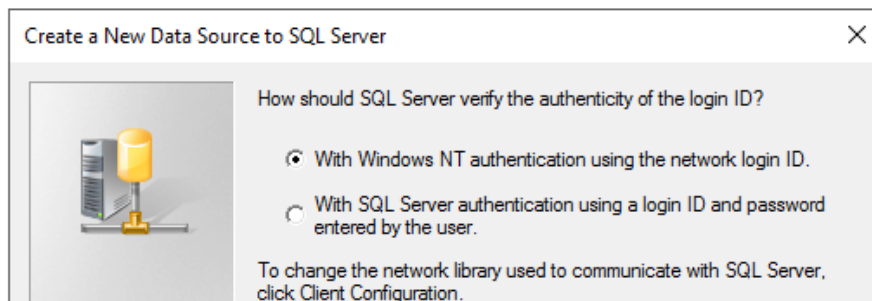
Create a New Data Source to SQL Server

×

How should SQL Server verify the authenticity of the login ID?

With Windows NT authentication using the network login ID.

With SQL Server authentication using a login ID and password entered by the user.

To change the network library used to communicate with SQL Server, click Client Configuration.